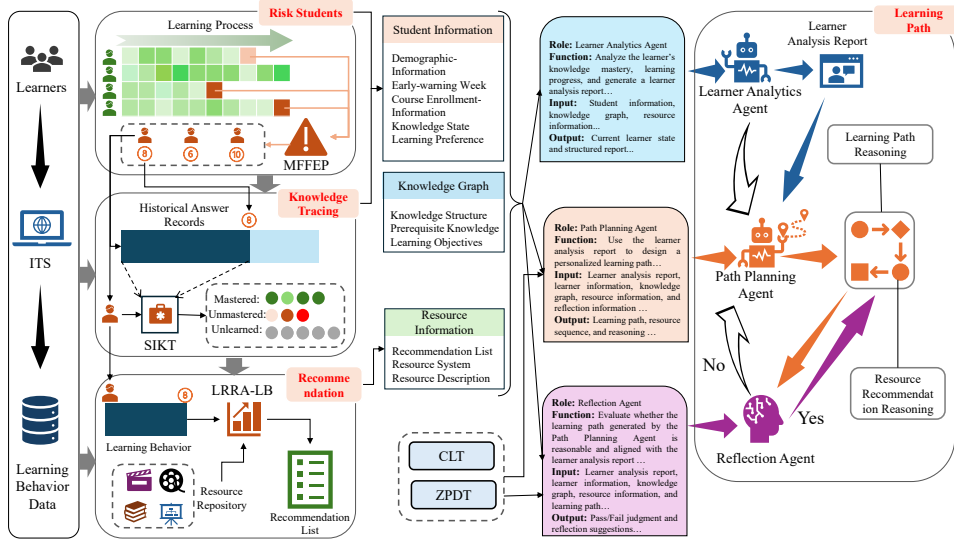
Learners

ITS

Learning Behavior Data

Learning Process

Risk Students

8 6 10

MFFEP

Knowledge Tracing

Historical Answer Records

8

Mastered:

Unmastered:

Unlearned:

SIKT

Recommendation

LRRA-LB

8

Learning Behavior

Resource Repository

Recommendation List

Student Information

Demographic-Information
Early-warning Week
Course Enrollment-Information
Knowledge State
Learning Preference

Knowledge Graph

Knowledge Structure
Prerequisite Knowledge
Learning Objectives

Resource Information

Recommendation List
Resource System
Resource Description

CLT

ZPDT

Role: Learner Analytics Agent
Function: Analyze the learner's knowledge mastery, learning progress, and generate a learner analysis report…
Input: Student information, knowledge graph, resource information...
Output: Current learner state and structured report....

Role: Path Planning Agent
Function: Use the learner analysis report to design a personalized learning path…
Input: Learner analysis report, learner information, knowledge graph, resource information, and reflection information …
Output: Learning path, resource sequence, and reasoning …

Role: Reflection Agent
Function: Evaluate whether the learning path generated by the Path Planning Agent is reasonable and aligned with the learner analysis report …
Input: Learner analysis report, learner information, knowledge graph, resource information, and learning path…
Output: Pass/Fail judgment and reflection suggestions…

Learning Path

Learner Analysis Report

Learner Analytics Agent

Learning Path Reasoning

Path Planning Agent

No

Yes

Reflection Agent

Resource Recommendation Reasoning